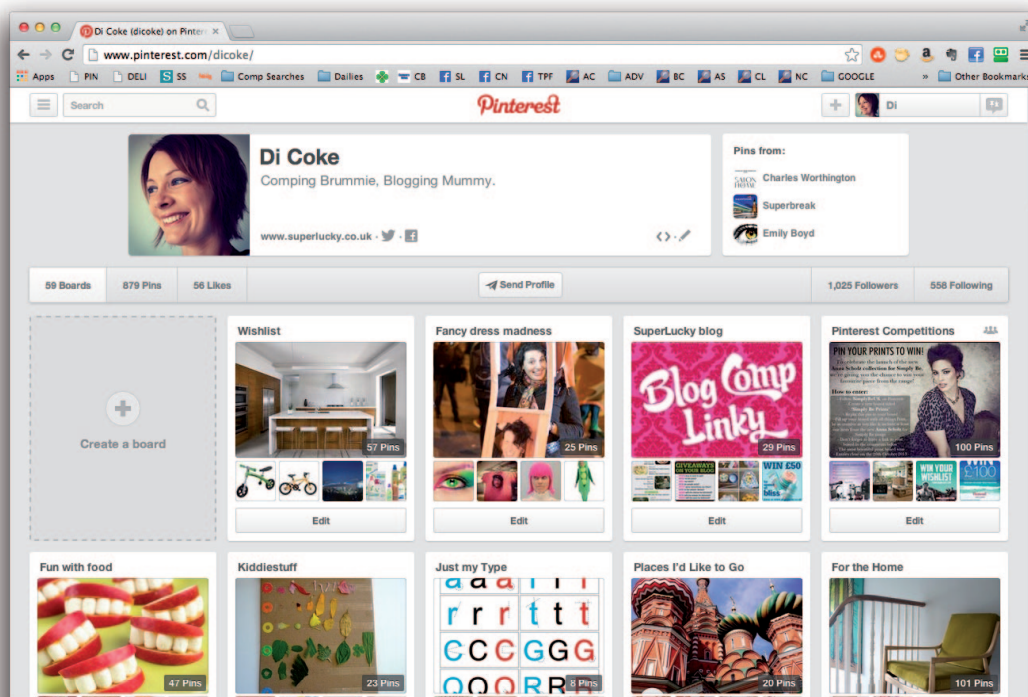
Di Coke (dicoke) on Pinter ×

www.pinterest.com/dicoke/

Apps PIN DELI SS Comp Searches Dailies CB SL CN TPF AC ADV BC AS CL NC GOOGLE » Other Bookmarks

Search

Pinterest

Di

Di Coke

Comping Brummie, Blogging Mummy.

www.superlucky.co.uk ·

Pins from:

Charles Worthington

Superbreak

Emily Boyd

59 Boards 879 Pins 56 Likes

Send Profile

1,025 Followers 558 Following

Create a board

Wishlist

57 Pins

Edit

Fancy dress madness

25 Pins

Edit

SuperLucky blog

Blog Comp Linky

29 Pins

GIVEAWAYS

WIN £50

Edit

Pinterest Competitions

PIN YOUR PRINTS TO WIN!

100 Pins

WIN YOUR WISHLIST!

Edit

Fun with food

47 Pins

Kiddiestuff

23 Pins

Just my Type

a a a f f f
r r r t t t
C C C G G G
Q Q Q R R

8 Pins

Places I'd Like to Go

20 Pins

For the Home

101 Pins